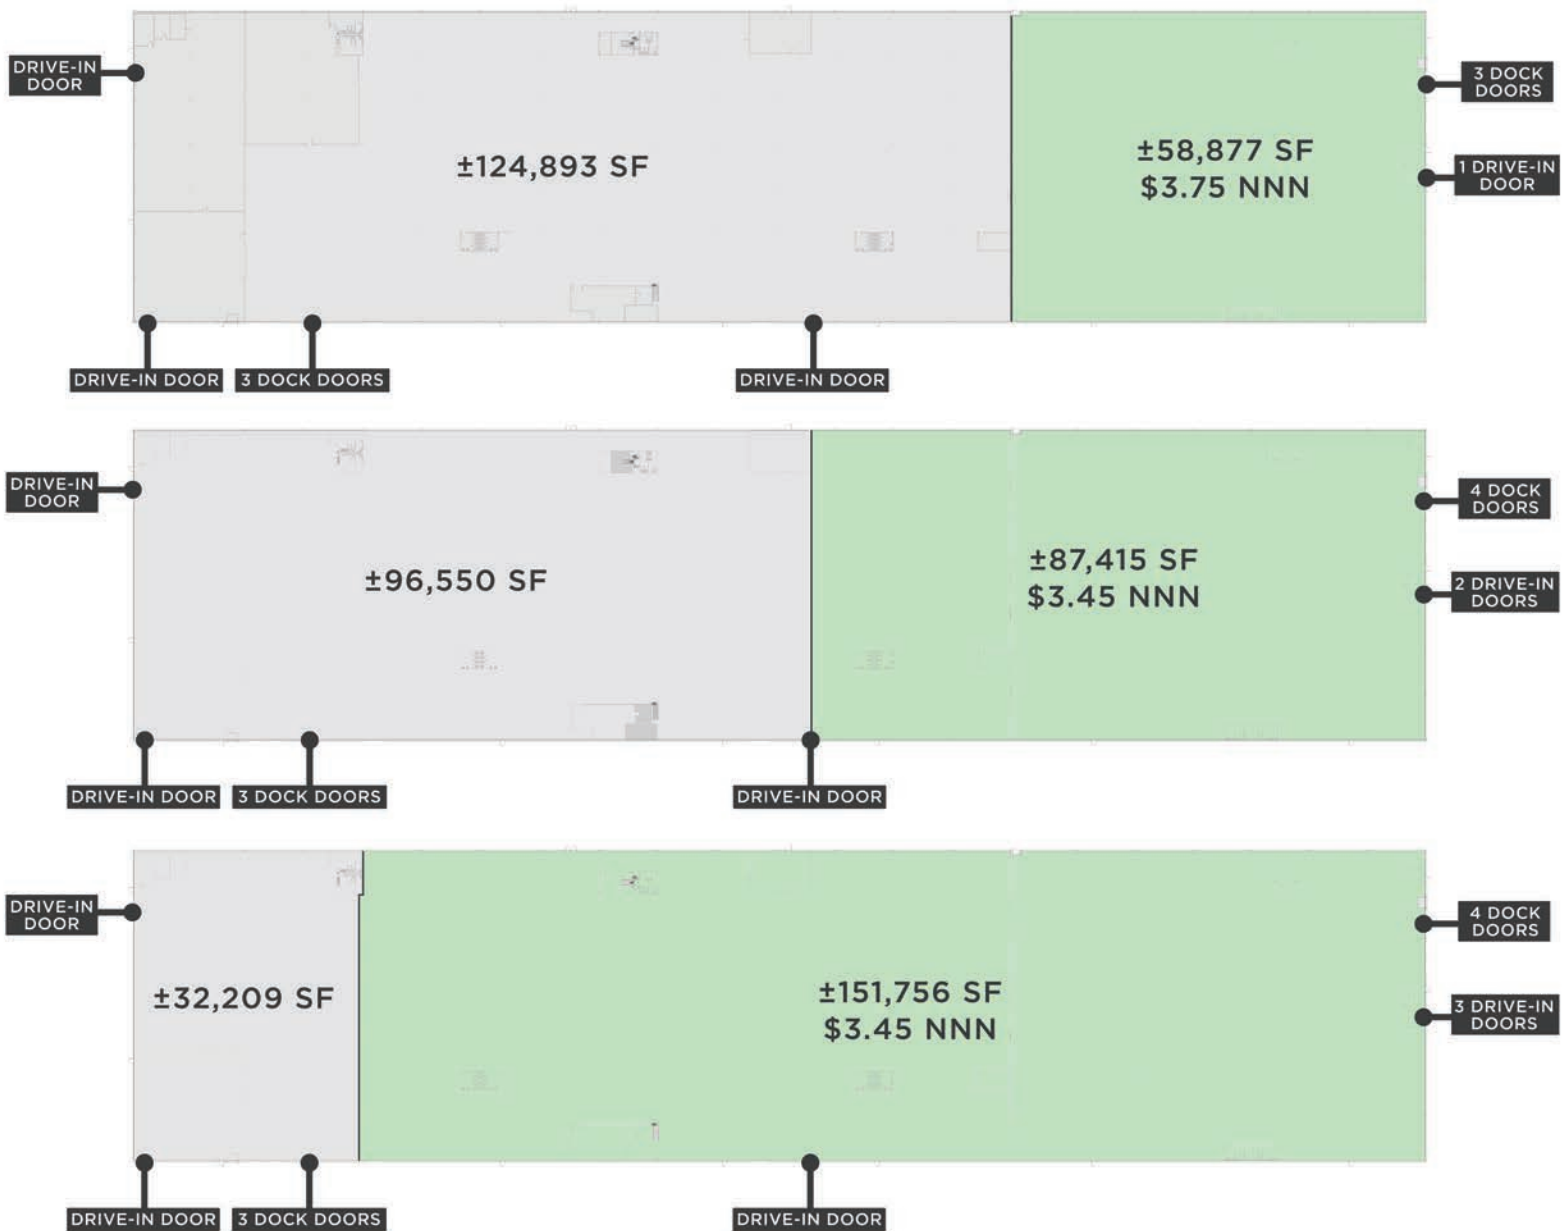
DRIVE-IN DOOR

±124,893 SF

±58,877 SF
$3.75 NNN

3 DOCK DOORS

1 DRIVE-IN DOOR

DRIVE-IN DOOR

3 DOCK DOORS

DRIVE-IN DOOR

DRIVE-IN DOOR

±96,550 SF

±87,415 SF
$3.45 NNN

4 DOCK DOORS

2 DRIVE-IN DOORS

DRIVE-IN DOOR

3 DOCK DOORS

DRIVE-IN DOOR

DRIVE-IN DOOR

±32,209 SF

±151,756 SF
$3.45 NNN

4 DOCK DOORS

3 DRIVE-IN DOORS

DRIVE-IN DOOR

3 DOCK DOORS

DRIVE-IN DOOR